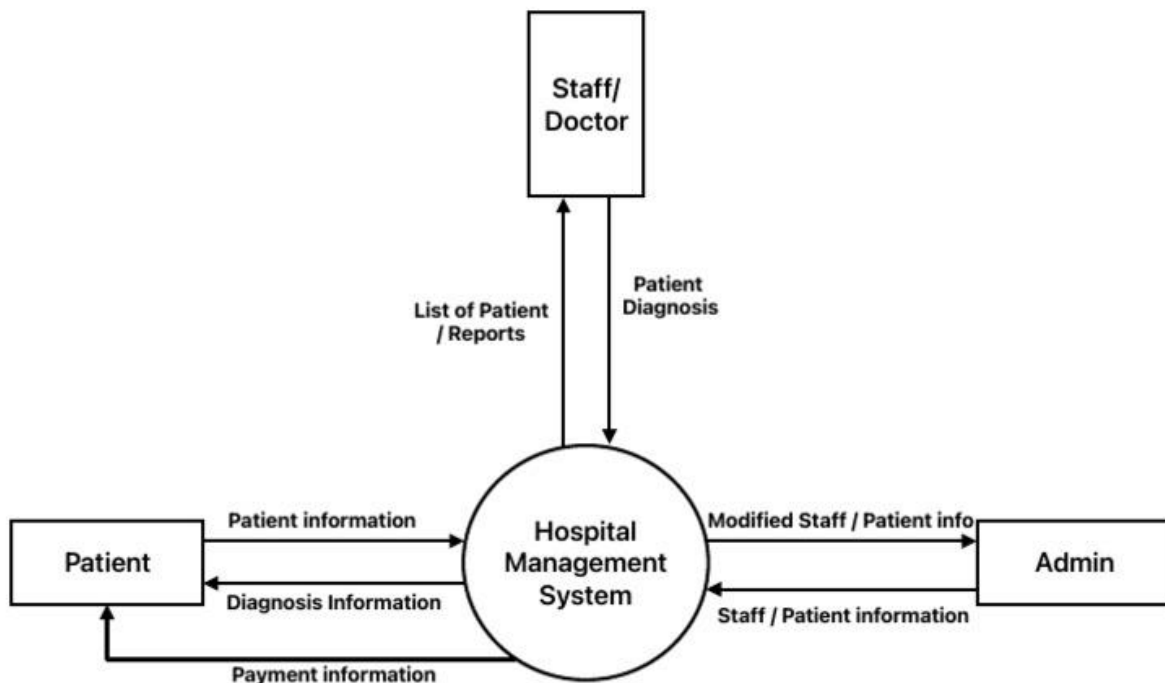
Staff/
Doctor

List of Patient
/ Reports

Patient
Diagnosis

Patient information

Patient

Diagnosis Information

Hospital
Management
System

Modified Staff / Patient info

Admin

Staff / Patient information

Payment information